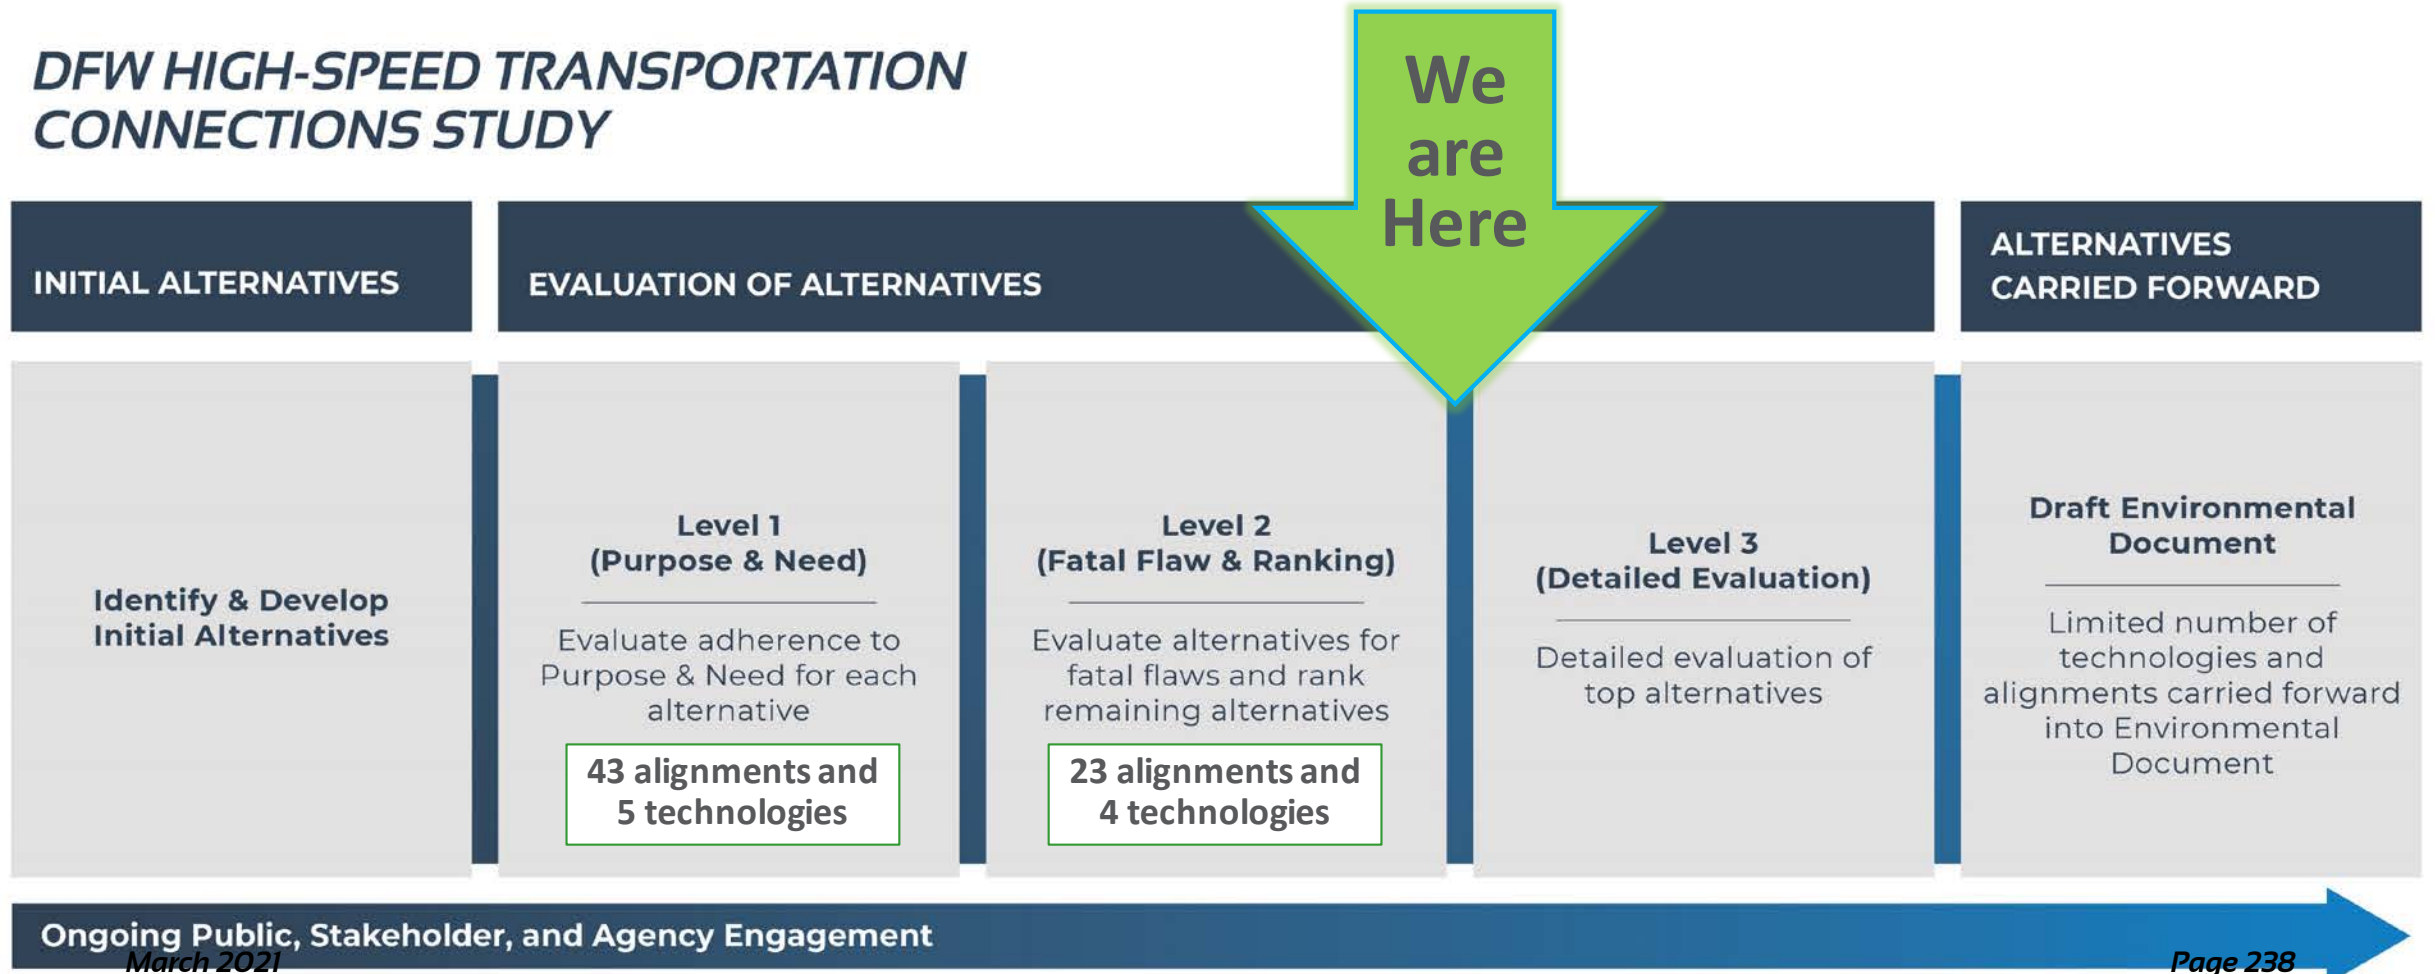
DFW HIGH-SPEED TRANSPORTATION CONNECTIONS STUDY

We are Here

INITIAL ALTERNATIVES

EVALUATION OF ALTERNATIVES

ALTERNATIVES CARRIED FORWARD

Identify & Develop Initial Alternatives

Level 1 (Purpose & Need)

Evaluate adherence to Purpose & Need for each alternative

43 alignments and 5 technologies

Level 2 (Fatal Flaw & Ranking)

Evaluate alternatives for fatal flaws and rank remaining alternatives

23 alignments and 4 technologies

Level 3 (Detailed Evaluation)

Detailed evaluation of top alternatives

Draft Environmental Document

Limited number of technologies and alignments carried forward into Environmental Document

Ongoing Public, Stakeholder, and Agency Engagement

March 2021

Page 238